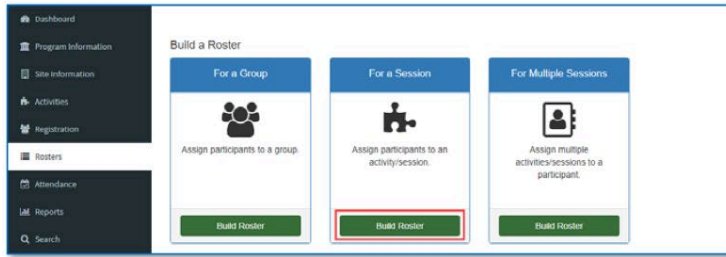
Dashboard
Program Information
Site Information
Activities
Registration
Rosters
Attendance
Reports
Search

Build a Roster

For a Group
Assign participants to a group.
Build Roster

For a Session
Assign participants to an activity/session.
Build Roster

For Multiple Sessions
Assign multiple activities/sessions to a participant.
Build Roster